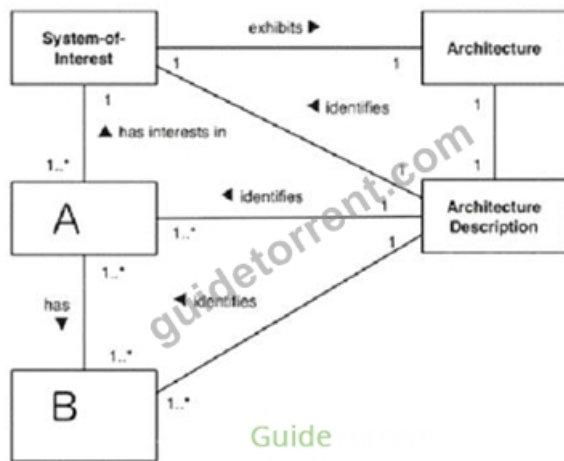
System-of-Interest

exhibits ▶

Architecture

1

1

1

◀ identifies

1

1

▲ has interests in

1..*

A

◀ identifies

1

1..*

Architecture Description

1..*

has ▼

◀ identifies

1

1..*

B

1..*

guidetorrent.com

Guide